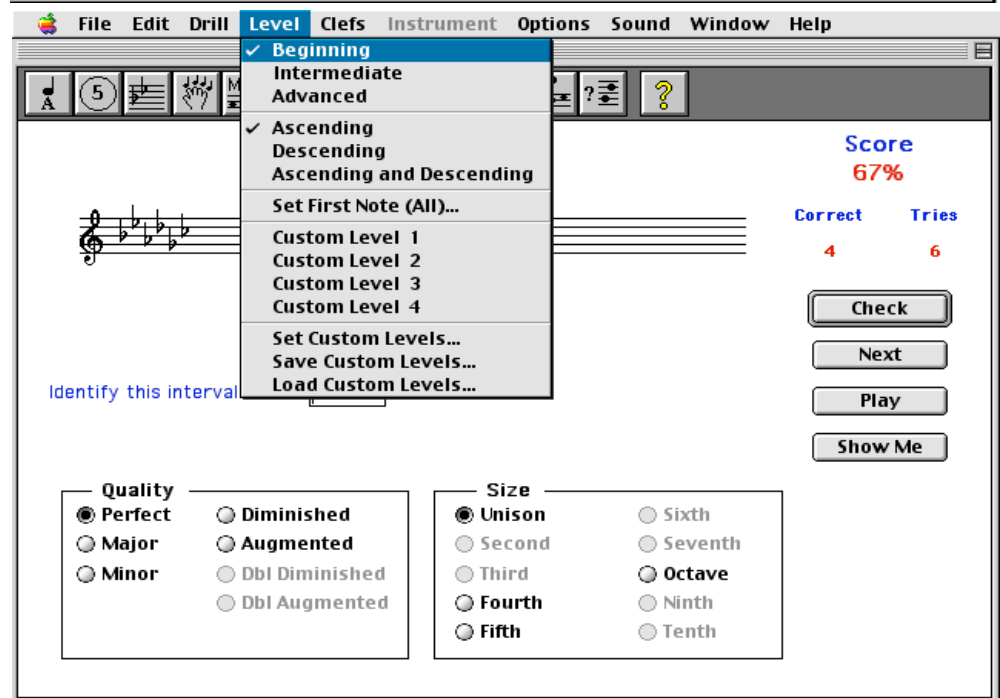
File Edit Drill Level Clefs Instrument Options Sound Window Help

✓ Beginning
Intermediate
Advanced

✓ Ascending
Descending
Ascending and Descending

Set First Note (All)...

Custom Level 1
Custom Level 2
Custom Level 3
Custom Level 4

Set Custom Levels...
Save Custom Levels...
Load Custom Levels...

A

5

M

?

Score
67%

Correct 4
Tries 6

Check
Next
Play
Show Me

Identify this interval

Quality
Perfect
Major
Minor
Diminished
Augmented
Dbl Diminished
Dbl Augmented

Size
Unison
Second
Third
Fourth
Fifth
Sixth
Seventh
Octave
Ninth
Tenth